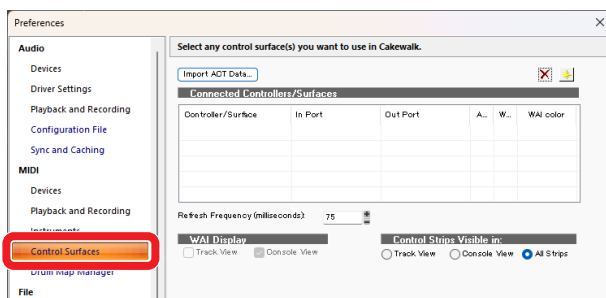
Preferences

Audio
Devices
Driver Settings
Playback and Recording
Configuration File
Sync and Caching
MIDI
Devices
Playback and Recording
Instruments
Control Surfaces
Drum Map Manager
File

Select any control surface(s) you want to use in Cakewalk.

Import ACT Data...

Connected Controllers/Surfaces

| Controller/Surface | In Port | Out Port | A... | W... | WAI color |
|---|---|---|---|---|---|
| | | | | | |

Refresh Frequency (milliseconds): 75

WAI Display
Track View
Console View

Control Strips Visible in:
Track View
Console View
All Strips